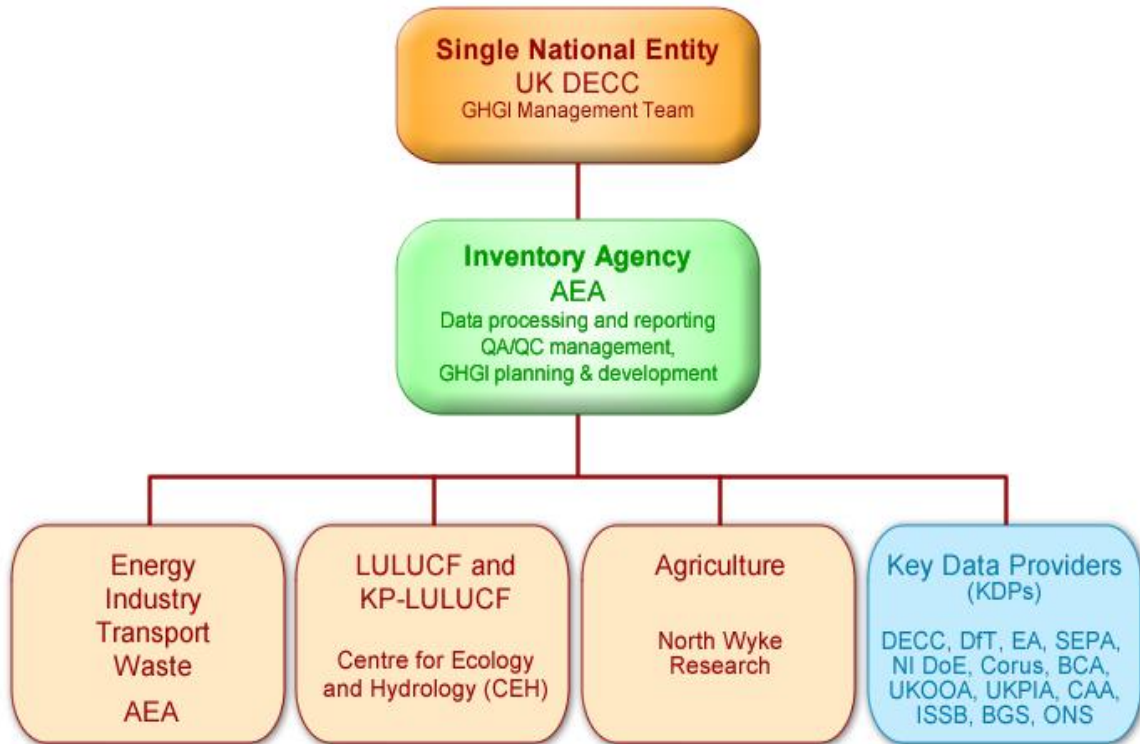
Single National Entity
UK DECC
GHGI Management Team

Inventory Agency
AEA
Data processing and reporting
QA/QC management,
GHGI planning & development

Energy
Industry
Transport
Waste
AEA

LULUCF and
KP-LULUCF
Centre for Ecology and Hydrology (CEH)

Agriculture
North Wyke Research

Key Data Providers
(KDPs)
DECC, DfT, EA, SEPA, NI DoE, Corus, BCA, UKOOA, UKPIA, CAA, ISSB, BGS, ONS